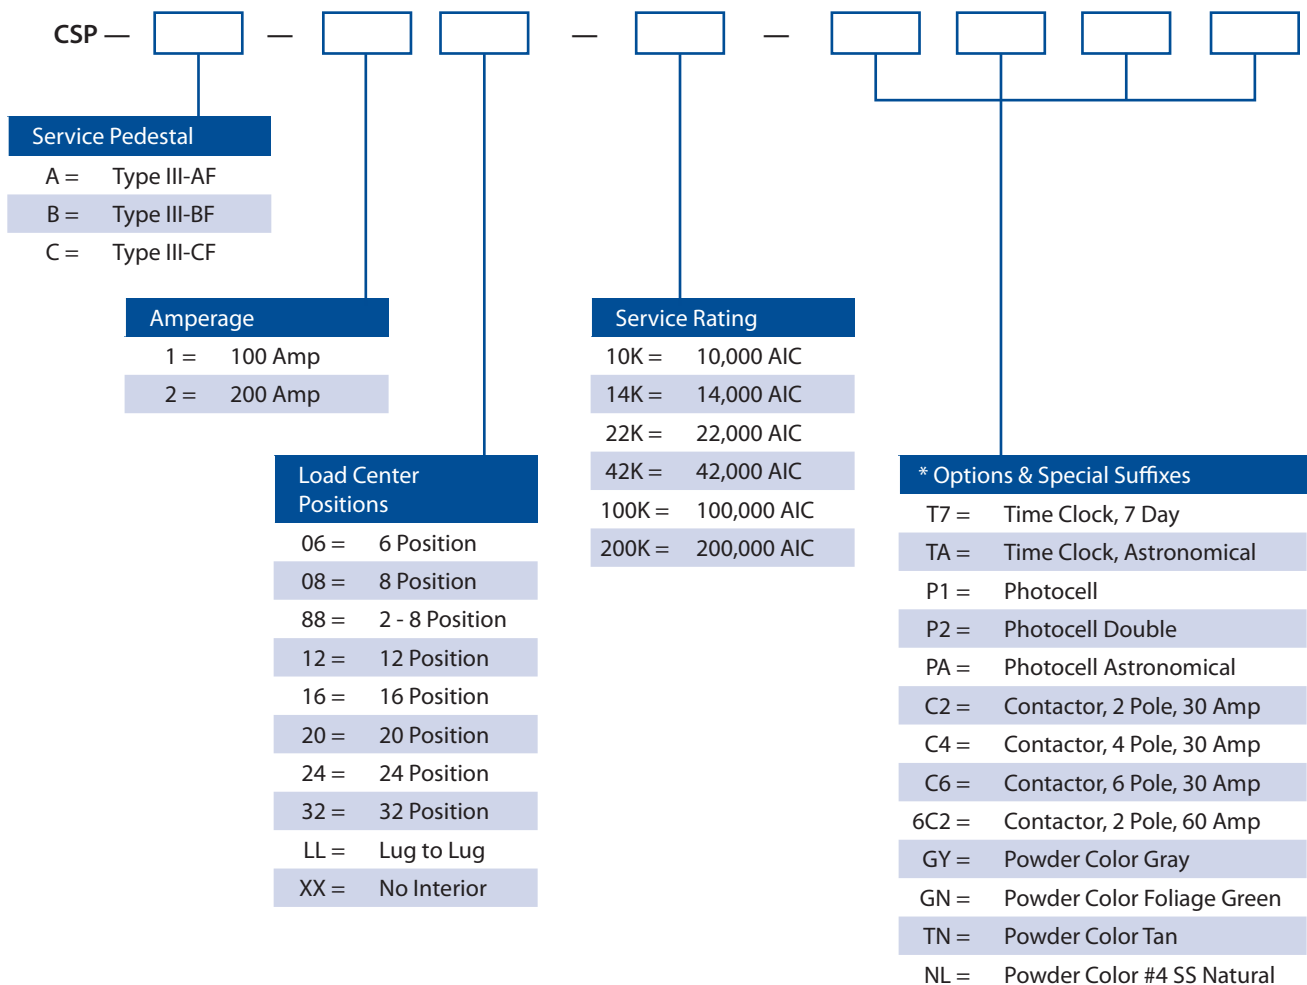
CSP — [ ] — [ ] [ ] — [ ] — [ ] [ ] [ ] [ ]

| Service Pedestal | |
|---|---|
| A = | Type III-AF |
| B = | Type III-BF |
| C = | Type III-CF |

| Amperage | |
|---|---|
| 1 = | 100 Amp |
| 2 = | 200 Amp |

| Load Center Positions | |
|---|---|
| 06 = | 6 Position |
| 08 = | 8 Position |
| 88 = | 2 - 8 Position |
| 12 = | 12 Position |
| 16 = | 16 Position |
| 20 = | 20 Position |
| 24 = | 24 Position |
| 32 = | 32 Position |
| LL = | Lug to Lug |
| XX = | No Interior |

| Service Rating | |
|---|---|
| 10K = | 10,000 AIC |
| 14K = | 14,000 AIC |
| 22K = | 22,000 AIC |
| 42K = | 42,000 AIC |
| 100K = | 100,000 AIC |
| 200K = | 200,000 AIC |

| * Options & Special Suffixes | |
|---|---|
| T7 = | Time Clock, 7 Day |
| TA = | Time Clock, Astronomical |
| P1 = | Photocell |
| P2 = | Photocell Double |
| PA = | Photocell Astronomical |
| C2 = | Contactor, 2 Pole, 30 Amp |
| C4 = | Contactor, 4 Pole, 30 Amp |
| C6 = | Contactor, 6 Pole, 30 Amp |
| 6C2 = | Contactor, 2 Pole, 60 Amp |
| GY = | Powder Color Gray |
| GN = | Powder Color Foliage Green |
| TN = | Powder Color Tan |
| NL = | Powder Color #4 SS Natural |